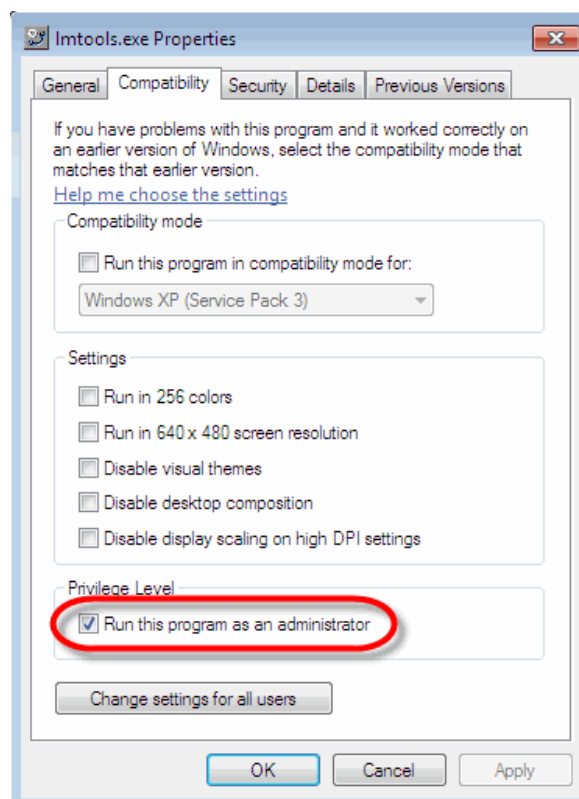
lmtools.exe Properties

General
Compatibility
Security
Details
Previous Versions

If you have problems with this program and it worked correctly on an earlier version of Windows, select the compatibility mode that matches that earlier version.

Help me choose the settings

Compatibility mode

Run this program in compatibility mode for:

Windows XP (Service Pack 3)

Settings

Run in 256 colors

Run in 640 x 480 screen resolution

Disable visual themes

Disable desktop composition

Disable display scaling on high DPI settings

Privilege Level

Run this program as an administrator

Change settings for all users

OK
Cancel
Apply